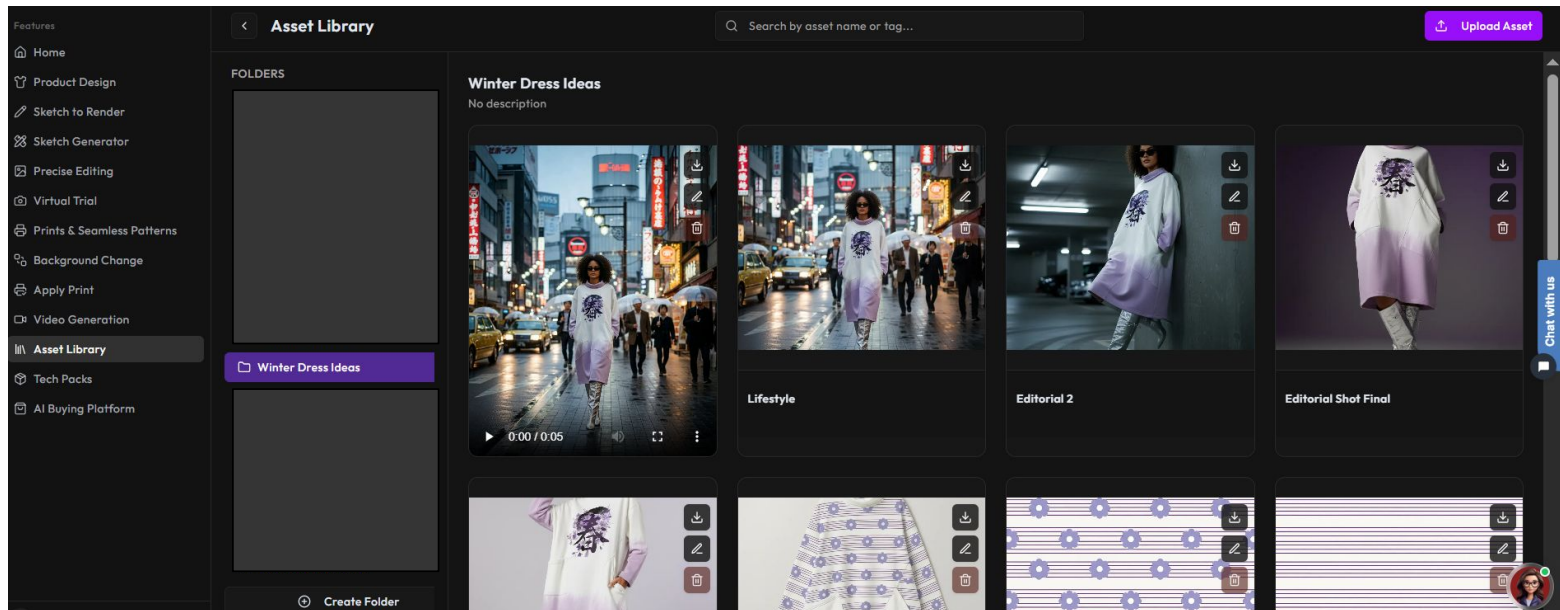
Features
Home
Product Design
Sketch to Render
Sketch Generator
Precise Editing
Virtual Trial
Prints & Seamless Patterns
Background Change
Apply Print
Video Generation
Asset Library
Tech Packs
AI Buying Platform

Asset Library

Search by asset name or tag...

Upload Asset

FOLDERS

Winter Dress Ideas

Create Folder

Winter Dress Ideas
No description

0:00 / 0:05

Lifestyle

Editorial 2

Editorial Shot Final

Chat with us